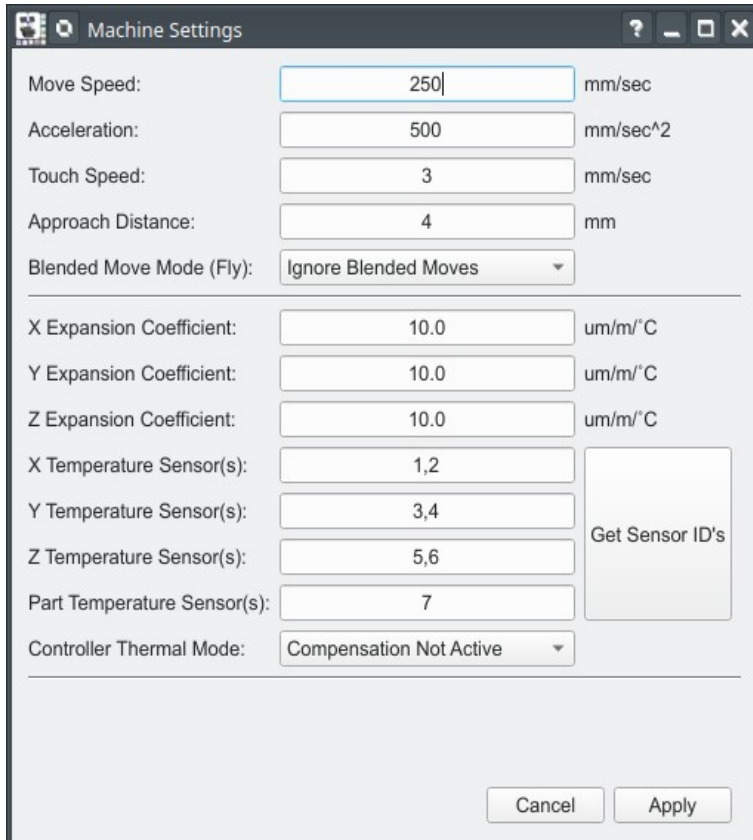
Machine Settings

? _ □ X

Move Speed: 250 mm/sec

Acceleration: 500 mm/sec^2

Touch Speed: 3 mm/sec

Approach Distance: 4 mm

Blended Move Mode (Fly): Ignore Blended Moves

X Expansion Coefficient: 10.0 um/m/˚C

Y Expansion Coefficient: 10.0 um/m/˚C

Z Expansion Coefficient: 10.0 um/m/˚C

X Temperature Sensor(s): 1,2

Y Temperature Sensor(s): 3,4

Z Temperature Sensor(s): 5,6

Part Temperature Sensor(s): 7

Get Sensor ID's

Controller Thermal Mode: Compensation Not Active

Cancel

Apply